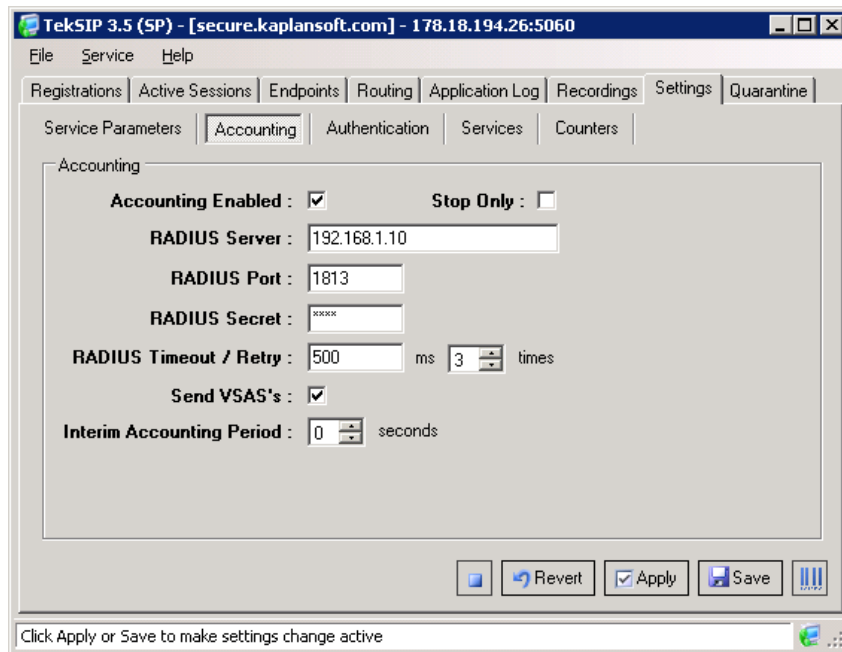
TekSIP 3.5 (SP) - [secure.kaplansoft.com] - 178.18.194.26:5060

File Service Help

Registrations | Active Sessions | Endpoints | Routing | Application Log | Recordings | Settings | Quarantine

Service Parameters | Accounting | Authentication | Services | Counters

Accounting

Accounting Enabled : ☑ Stop Only : ☐

RADIUS Server : 192.168.1.10

RADIUS Port : 1813

RADIUS Secret : ****

RADIUS Timeout / Retry : 500 ms 3 times

Send VSAS's : ☑

Interim Accounting Period : 0 seconds

Revert Apply Save

Click Apply or Save to make settings change active